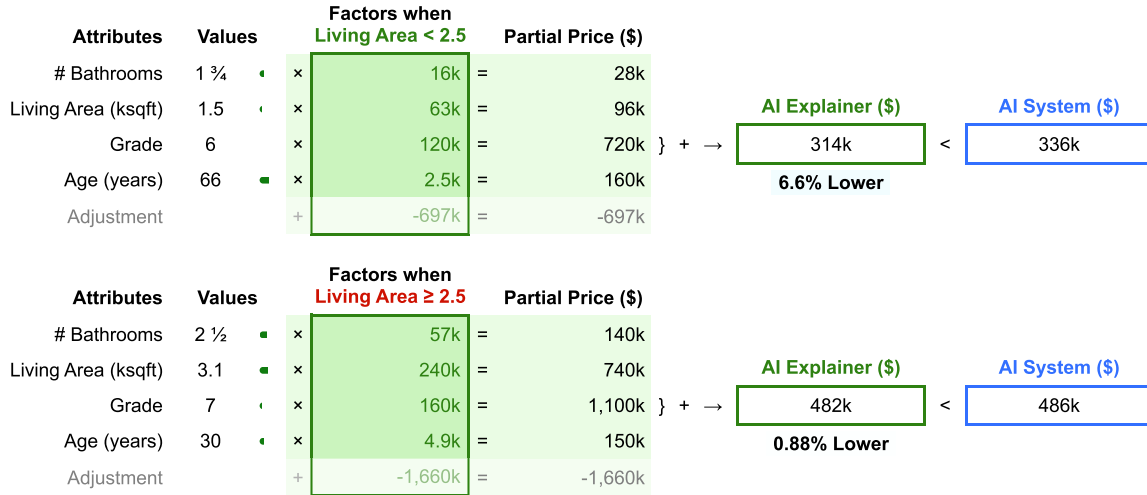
| Attributes | Values | | Factors when Living Area < 2.5 | | Partial Price ($) |
|---|---|---|---|---|---|
| # Bathrooms | 1 ¾ | × | 16k | = | 28k |
| Living Area (ksqft) | 1.5 | × | 63k | = | 96k |
| Grade | 6 | × | 120k | = | 720k |
| Age (years) | 66 | × | 2.5k | = | 160k |
| Adjustment | | + | -697k | = | -697k |

} + →

AI Explainer ($)
314k
<
AI System ($)
336k
6.6% Lower

| Attributes | Values | | Factors when Living Area ≥ 2.5 | | Partial Price ($) |
|---|---|---|---|---|---|
| # Bathrooms | 2 ½ | × | 57k | = | 140k |
| Living Area (ksqft) | 3.1 | × | 240k | = | 740k |
| Grade | 7 | × | 160k | = | 1,100k |
| Age (years) | 30 | × | 4.9k | = | 150k |
| Adjustment | | + | -1,660k | = | -1,660k |

} + →

AI Explainer ($)
482k
<
AI System ($)
486k
0.88% Lower